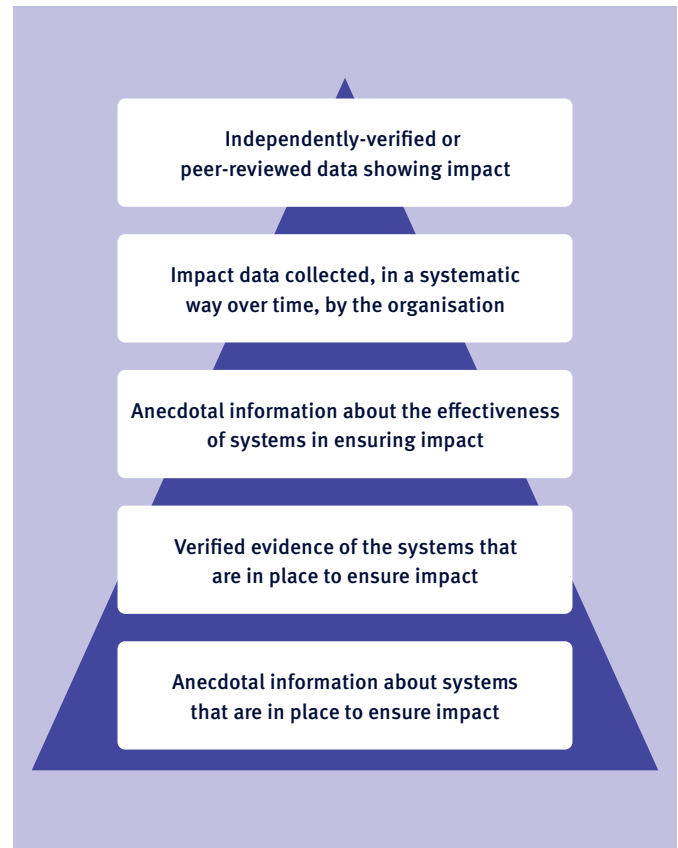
Independently-verified or peer-reviewed data showing impact

Impact data collected, in a systematic way over time, by the organisation

Anecdotal information about the effectiveness of systems in ensuring impact

Verified evidence of the systems that are in place to ensure impact

Anecdotal information about systems that are in place to ensure impact